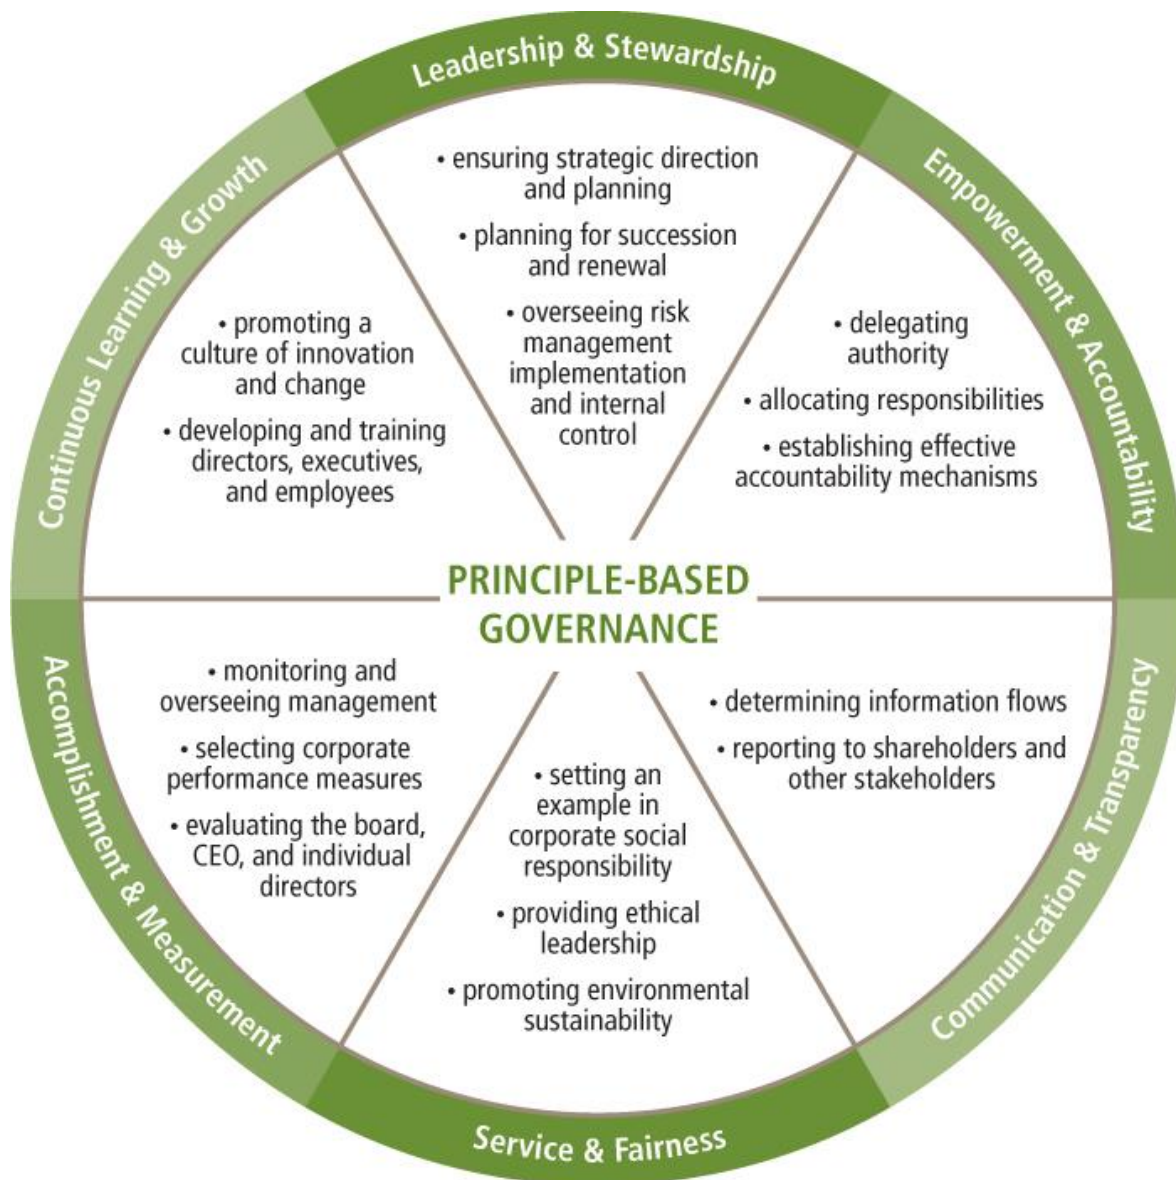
Leadership & Stewardship

• ensuring strategic direction and planning
• planning for succession and renewal
• overseeing risk management implementation and internal control

Empowerment & Accountability

• delegating authority
• allocating responsibilities
• establishing effective accountability mechanisms

Communication & Transparency

• determining information flows
• reporting to shareholders and other stakeholders

Service & Fairness

• setting an example in corporate social responsibility
• providing ethical leadership
• promoting environmental sustainability

Accomplishment & Measurement

• monitoring and overseeing management
• selecting corporate performance measures
• evaluating the board, CEO, and individual directors

Continuous Learning & Growth

• promoting a culture of innovation and change
• developing and training directors, executives, and employees

PRINCIPLE-BASED GOVERNANCE